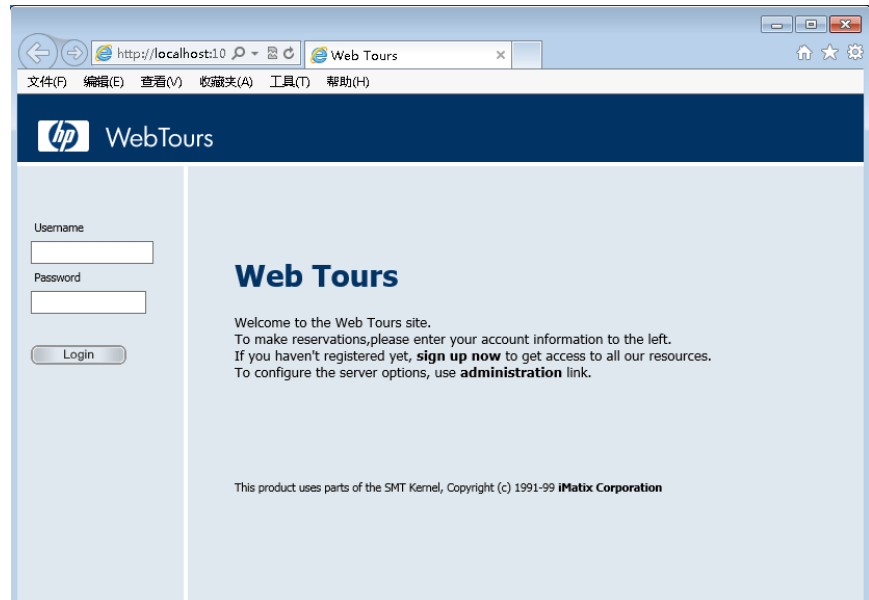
http://localhost:10
Web Tours
文件(F) 编辑(E) 查看(V) 收藏夹(A) 工具(T) 帮助(H)

hp WebTours

Username
Password
Login

Web Tours

Welcome to the Web Tours site.
To make reservations,please enter your account information to the left.
If you haven't registered yet, **sign up now** to get access to all our resources.
To configure the server options, use **administration** link.

This product uses parts of the SMT Kernel, Copyright (c) 1991-99 **iMatix Corporation**